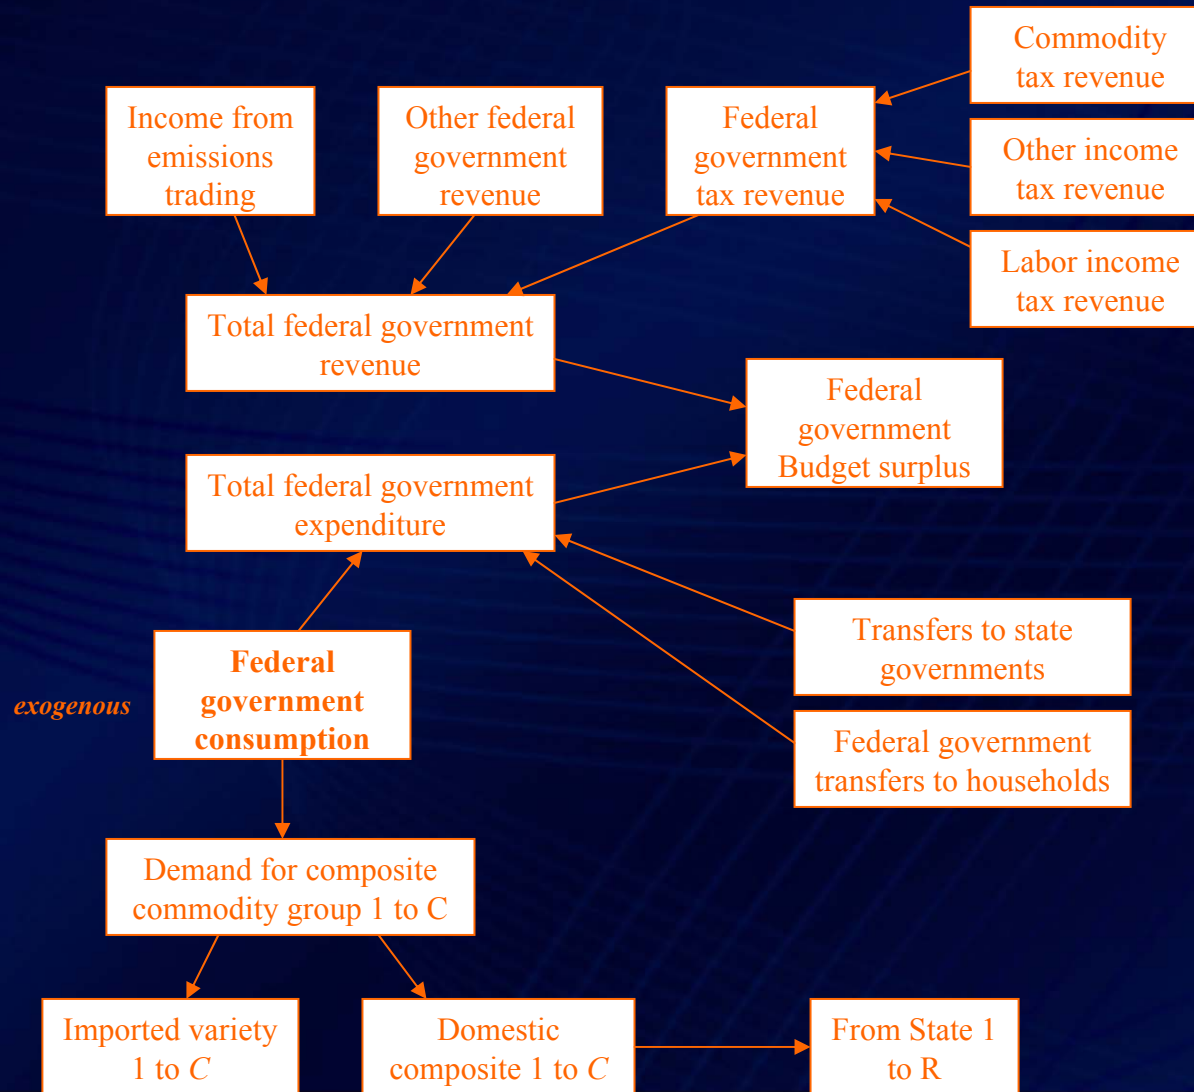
Commodity tax revenue

Income from emissions trading

Other federal government revenue

Federal government tax revenue

Other income tax revenue

Labor income tax revenue

Total federal government revenue

Federal government Budget surplus

Total federal government expenditure

Transfers to state governments

exogenous

Federal government consumption

Federal government transfers to households

Demand for composite commodity group 1 to C

Imported variety 1 to *C*

Domestic composite 1 to *C*

From State 1 to R